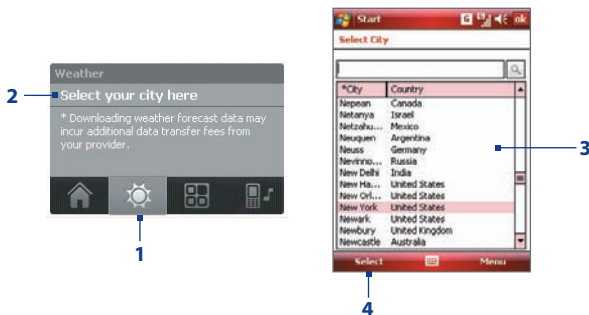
Weather

2

Select your city here

* Downloading weather forecast data may incur additional data transfer fees from your provider.

1

Start

ok

Select City

| *City | Country |
|---|---|
| Nepean | Canada |
| Netanya | Israel |
| Netzahu... | Mexico |
| Neuquen | Argentina |
| Neuss | Germany |
| Nevinno... | Russia |
| New Delhi | India |
| New Ha... | United States |
| New Orl... | United States |
| New York | United States |
| Newark | United States |
| Newbury | United Kingdom |
| Newcastle | Australia |

3

Select

Menu

4